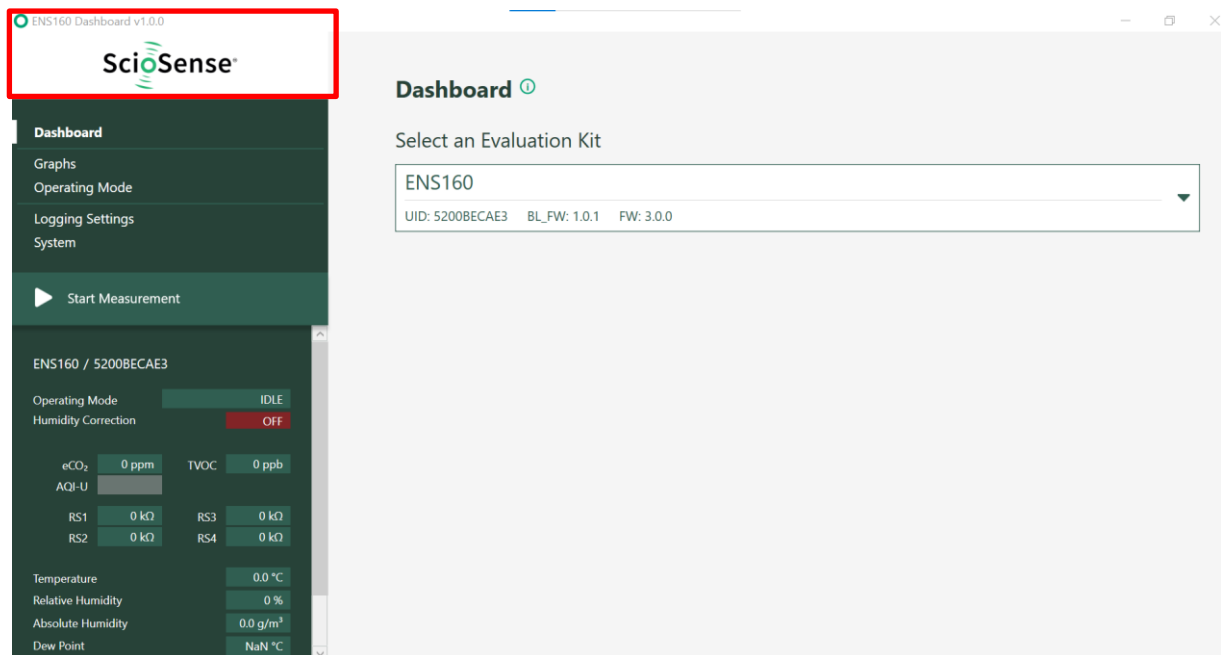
ENS160 Dashboard v1.0.0

ScioSense

Dashboard
Graphs
Operating Mode
Logging Settings
System

Start Measurement

ENS160 / 5200BECAE3

Operating Mode IDLE
Humidity Correction OFF

$eCO_2$ 0 ppm TVOC 0 ppb
AQI-U

RS1 0 kΩ RS3 0 kΩ
RS2 0 kΩ RS4 0 kΩ

Temperature 0.0 °C
Relative Humidity 0 %
Absolute Humidity 0.0 g/$m^3$
Dew Point NaN °C

Dashboard

Select an Evaluation Kit

ENS160
UID: 5200BECAE3 BL_FW: 1.0.1 FW: 3.0.0